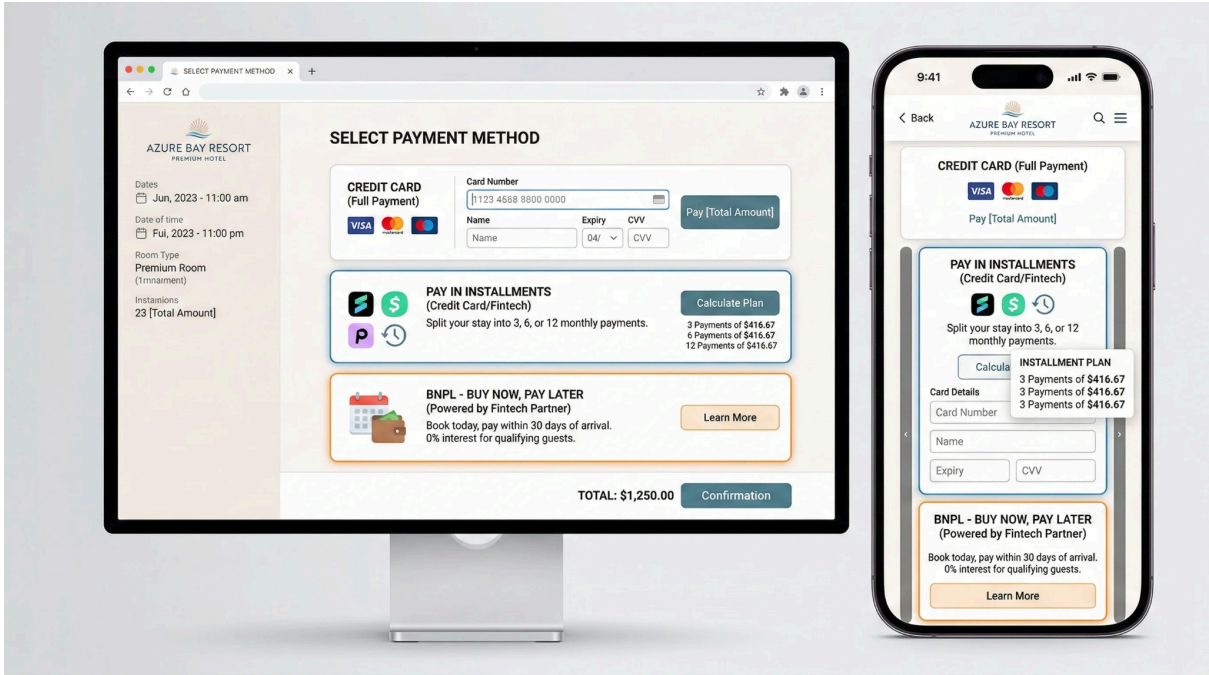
SELECT PAYMENT METHOD ×  +

AZURE BAY RESORT
PREMIUM HOTEL

Dates
Jun, 2023 - 11:00 am
Date of time
Fui, 2023 - 11:00 pm
Room Type
Premium Room
(1rnnarment)
Instamions
23 [Total Amount]

SELECT PAYMENT METHOD

CREDIT CARD
(Full Payment)
VISA

Card Number
1123 4668 8800 0000
Name
Name
Expiry
04/
CVV
CVV
Pay [Total Amount]

PAY IN INSTALLMENTS
(Credit Card/Fintech)
Split your stay into 3, 6, or 12 monthly payments.
Calculate Plan
3 Payments of $416.67
6 Payments of $416.67
12 Payments of $416.67

BNPL - BUY NOW, PAY LATER
(Powered by Fintech Partner)
Book today, pay within 30 days of arrival.
0% interest for qualifying guests.
Learn More

TOTAL: $1,250.00
Confirmation

9:41
< Back
AZURE BAY RESORT
PREMIUM HOTEL

CREDIT CARD (Full Payment)
VISA
Pay [Total Amount]

PAY IN INSTALLMENTS
(Credit Card/Fintech)
Split your stay into 3, 6, or 12 monthly payments.
Calcula
INSTALLMENT PLAN
3 Payments of $416.67
3 Payments of $416.67
3 Payments of $416.67
Card Details
Card Number
Name
Expiry
CVV

BNPL - BUY NOW, PAY LATER
(Powered by Fintech Partner)
Book today, pay within 30 days of arrival.
0% interest for qualifying guests.
Learn More